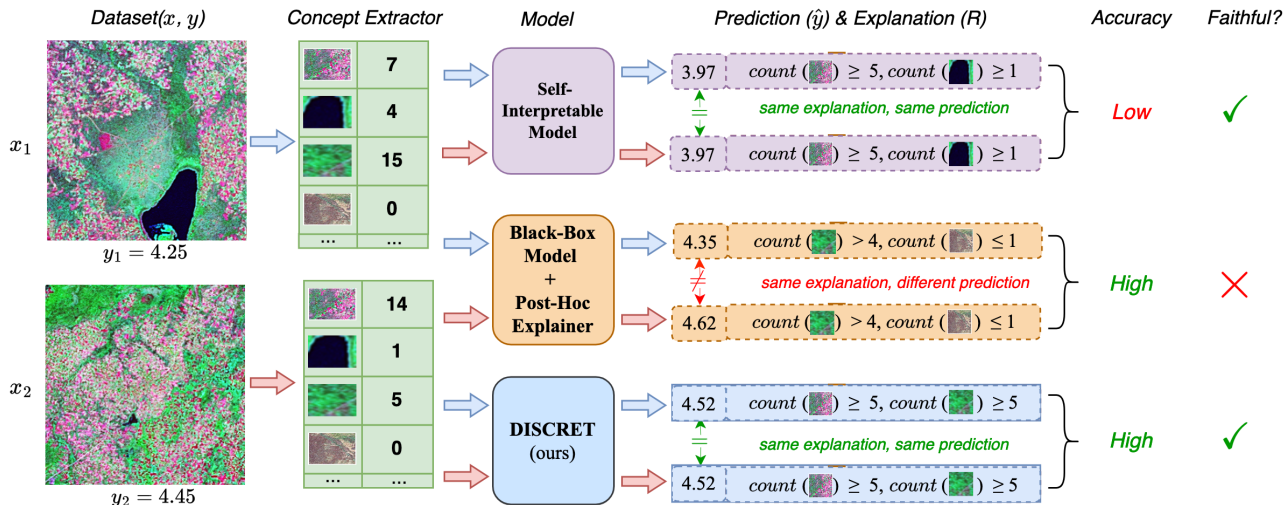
Dataset$(x, y)$

Concept Extractor

Model

Prediction $(\hat{y})$ & Explanation $(R)$

Accuracy

Faithful?

$x_1$

$y_1 = 4.25$

$x_2$

$y_2 = 4.45$

| | 7 |
|---|---|
| | 4 |
| | 15 |
| | 0 |
| ... | ... |

| | 14 |
|---|---|
| | 1 |
| | 5 |
| | 0 |
| ... | ... |

Self-Interpretable Model

3.97 $count\ (\ ) \geq 5, count\ (\ ) \geq 1$

$=$

same explanation, same prediction

3.97 $count\ (\ ) \geq 5, count\ (\ ) \geq 1$

Low

✓

Black-Box Model + Post-Hoc Explainer

4.35 $count\ (\ ) > 4, count\ (\ ) \leq 1$

$\neq$

same explanation, different prediction

4.62 $count\ (\ ) > 4, count\ (\ ) \leq 1$

High

✕

DISCRET (ours)

4.52 $count\ (\ ) \geq 5, count\ (\ ) \geq 5$

$=$

same explanation, same prediction

4.52 $count\ (\ ) \geq 5, count\ (\ ) \geq 5$

High

✓